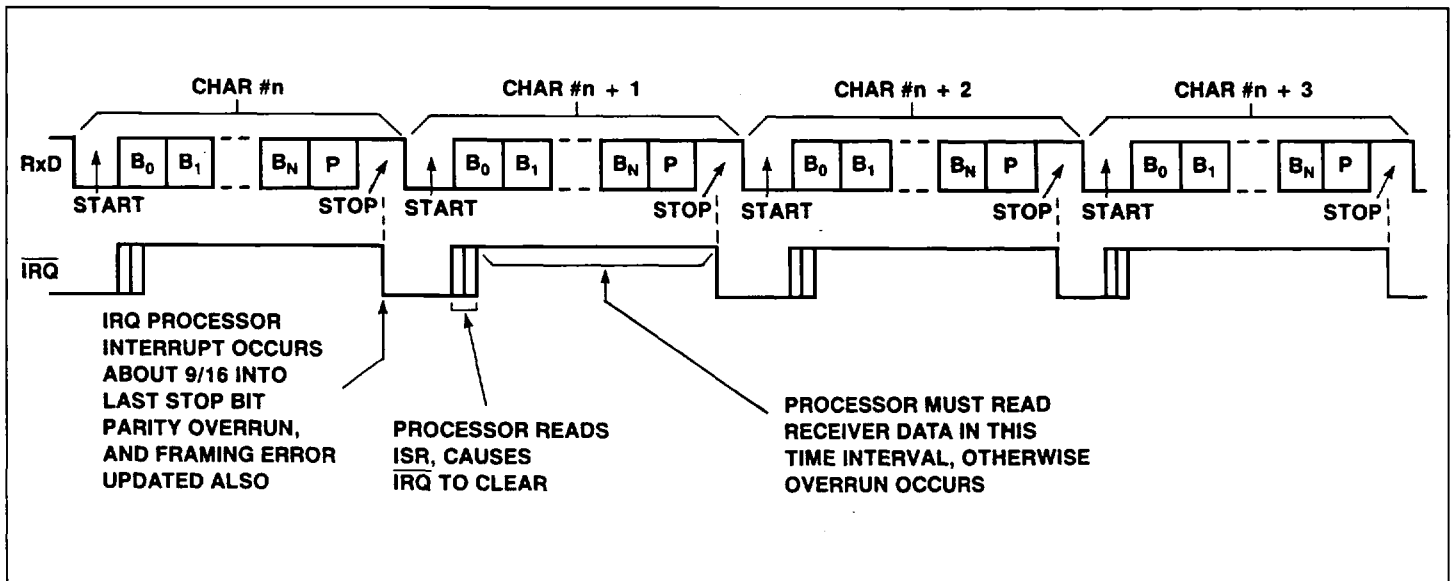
CHAR #n

CHAR #n + 1

CHAR #n + 2

CHAR #n + 3

RxD

$B_0$ $B_1$ $B_N$ P

START

STOP

$B_0$ $B_1$ $B_N$ P

START

STOP

$B_0$ $B_1$ $B_N$ P

START

STOP

$B_0$ $B_1$ $B_N$ P

START

STOP

$\overline{IRQ}$

IRQ PROCESSOR INTERRUPT OCCURS ABOUT 9/16 INTO LAST STOP BIT PARITY OVERRUN, AND FRAMING ERROR UPDATED ALSO

PROCESSOR READS ISR, CAUSES $\overline{IRQ}$ TO CLEAR

PROCESSOR MUST READ RECEIVER DATA IN THIS TIME INTERVAL, OTHERWISE OVERRUN OCCURS